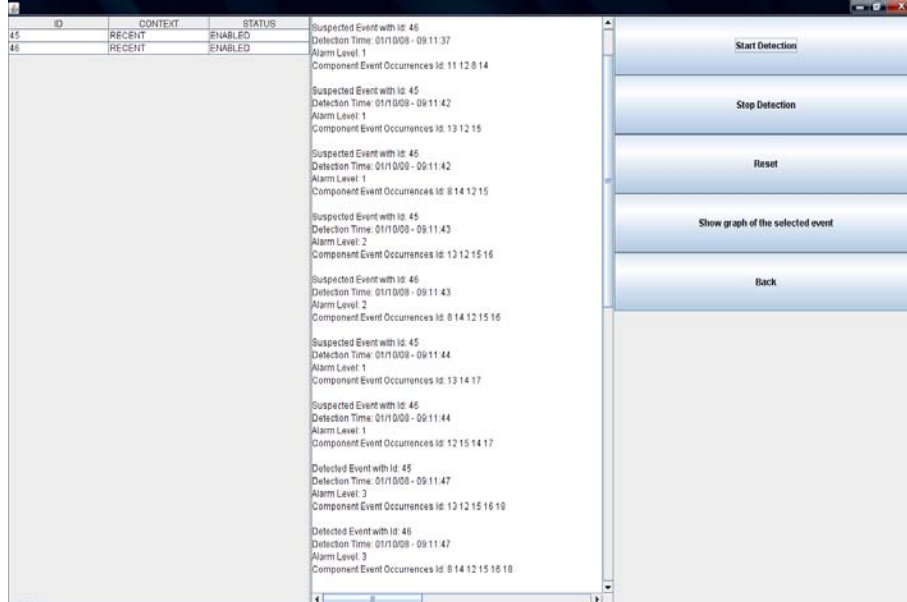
| ID | CONTEXT | STATUS |
|---|---|---|
| 45 | RECENT | ENABLED |
| 46 | RECENT | ENABLED |

Suspected Event with Id: 46
Detection Time: 01/10/08 - 09:11:37
Alarm Level: 1
Component Event Occurrences Id: 11 12 8 14

Suspected Event with Id: 45
Detection Time: 01/10/08 - 09:11:42
Alarm Level: 1
Component Event Occurrences Id: 13 12 15

Suspected Event with Id: 46
Detection Time: 01/10/08 - 09:11:42
Alarm Level: 1
Component Event Occurrences Id: 8 14 12 15

Suspected Event with Id: 45
Detection Time: 01/10/08 - 09:11:43
Alarm Level: 2
Component Event Occurrences Id: 13 12 15 16

Suspected Event with Id: 46
Detection Time: 01/10/08 - 09:11:43
Alarm Level: 2
Component Event Occurrences Id: 8 14 12 15 16

Suspected Event with Id: 45
Detection Time: 01/10/08 - 09:11:44
Alarm Level: 1
Component Event Occurrences Id: 13 14 17

Suspected Event with Id: 46
Detection Time: 01/10/08 - 09:11:44
Alarm Level: 1
Component Event Occurrences Id: 12 15 14 17

Detected Event with Id: 45
Detection Time: 01/10/08 - 09:11:47
Alarm Level: 3
Component Event Occurrences Id: 13 12 15 16 18

Detected Event with Id: 46
Detection Time: 01/10/08 - 09:11:47
Alarm Level: 3
Component Event Occurrences Id: 8 14 12 15 16 18

Start Detection

Stop Detection

Reset

Show graph of the selected event

Back